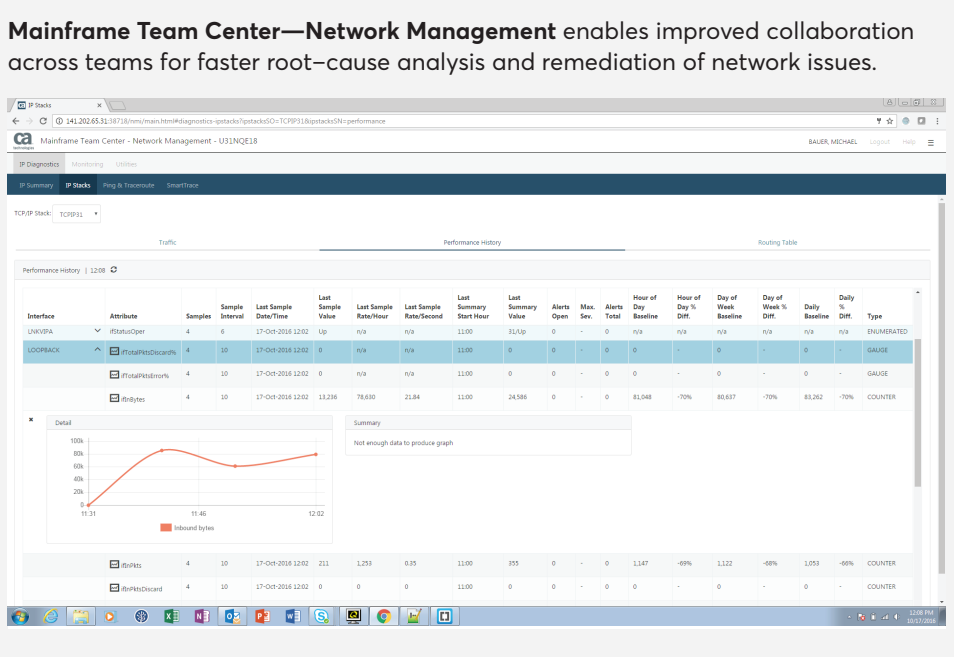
**Mainframe Team Center—Network Management** enables improved collaboration across teams for faster root-cause analysis and remediation of network issues.

IP Stacks

141.202.65.31:38718/nmi/main.html#diagnostics-ipstacks?ipstacksSO=TCPIP31&ipstacksSN=performance

ca technologies

Mainframe Team Center - Network Management - U31NQE18

BAUER, MICHAEL Logout Help

IP Diagnostics Monitoring Utilities

IP Summary IP Stacks Ping & Traceroute SmartTrace

TCP/IP Stack: TCPIP31

Traffic Performance History Routing Table

Performance History | 12:08

| Interface | Attribute | Samples | Sample Interval | Last Sample Date/Time | Last Sample Value | Last Sample Rate/Hour | Last Sample Rate/Second | Last Summary Start Hour | Last Summary Value | Alerts Open | Max. Sev. | Alerts Total | Hour of Day Baseline | Hour of Day % Diff. | Day of Week Baseline | Day of Week % Diff. | Daily Baseline | Daily % Diff. | Type |
|---|---|---|---|---|---|---|---|---|---|---|---|---|---|---|---|---|---|---|---|
| LNKVIPA | ifStatusOper | 4 | 6 | 17-Oct-2016 12:02 | Up | n/a | n/a | 11:00 | 31/Up | 0 | - | 0 | n/a | n/a | n/a | n/a | n/a | n/a | ENUMERATED |
| LOOPBACK | ifTotalPktsDiscard% | 4 | 10 | 17-Oct-2016 12:02 | 0 | n/a | n/a | 11:00 | 0 | 0 | - | 0 | 0 | - | 0 | - | 0 | - | GAUGE |
| | ifTotalPktsError% | 4 | 10 | 17-Oct-2016 12:02 | 0 | n/a | n/a | 11:00 | 0 | 0 | - | 0 | 0 | - | 0 | - | 0 | - | GAUGE |
| | ifInBytes | 4 | 10 | 17-Oct-2016 12:02 | 13,236 | 78,630 | 21.84 | 11:00 | 24,586 | 0 | - | 0 | 81,048 | -70% | 80,637 | -70% | 83,262 | -70% | COUNTER |

Detail

100k 80k 60k 40k 20k 0

11:31 11:46 12:02

Inbound bytes

Summary

Not enough data to produce graph

| | ifInPkts | 4 | 10 | 17-Oct-2016 12:02 | 211 | 1,253 | 0.35 | 11:00 | 355 | 0 | - | 0 | 1,147 | -69% | 1,122 | -68% | 1,053 | -66% | COUNTER |
|---|---|---|---|---|---|---|---|---|---|---|---|---|---|---|---|---|---|---|---|
| | ifInPktsDiscard | 4 | 10 | 17-Oct-2016 12:02 | 0 | 0 | 0 | 11:00 | 0 | 0 | - | 0 | 0 | - | 0 | - | 0 | - | COUNTER |

12:08 PM 10/17/2016